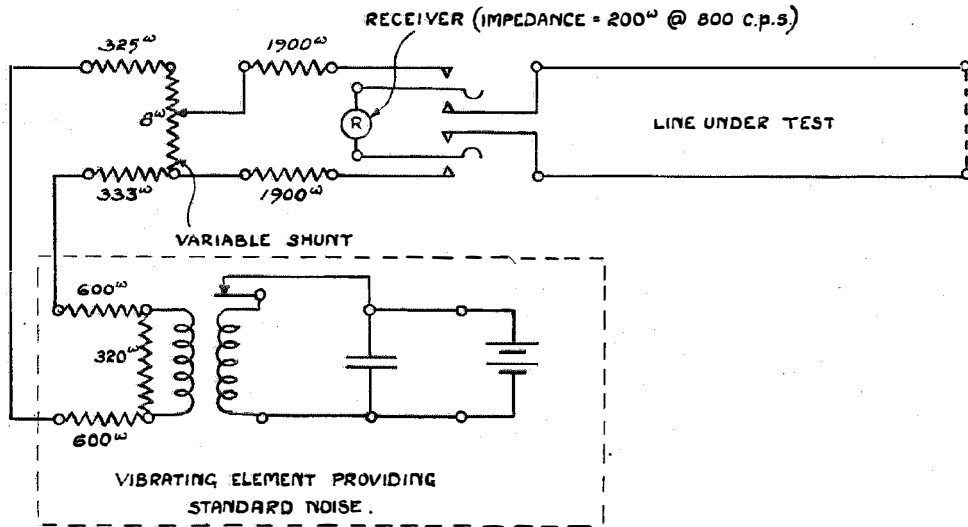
RECEIVER (IMPEDANCE = 200$^{\omega}$ @ 800 C.P.S.)

325$^{\omega}$

1900$^{\omega}$

8$^{\omega}$

R

LINE UNDER TEST

333$^{\omega}$

1900$^{\omega}$

VARIABLE SHUNT

600$^{\omega}$

320$^{\omega}$

600$^{\omega}$

VIBRATING ELEMENT PROVIDING STANDARD NOISE.